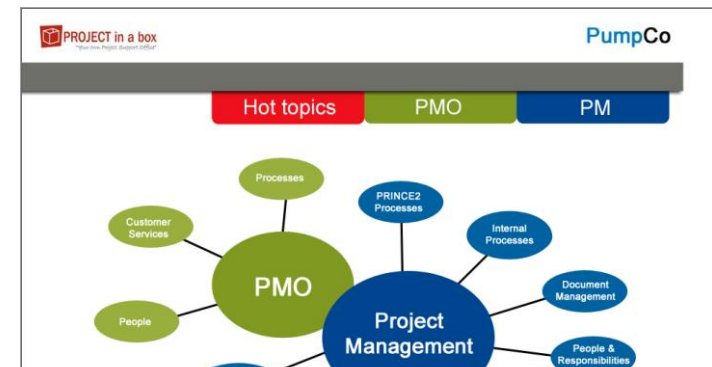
PROJECT in a box
"Your own Project Support Office"

PumpCo

Hot topics
PMO
PM

Processes
Customer Services
PMO
People
PRINCE2 Processes
Internal Processes
Document Management
Project Management
People & Responsibilities